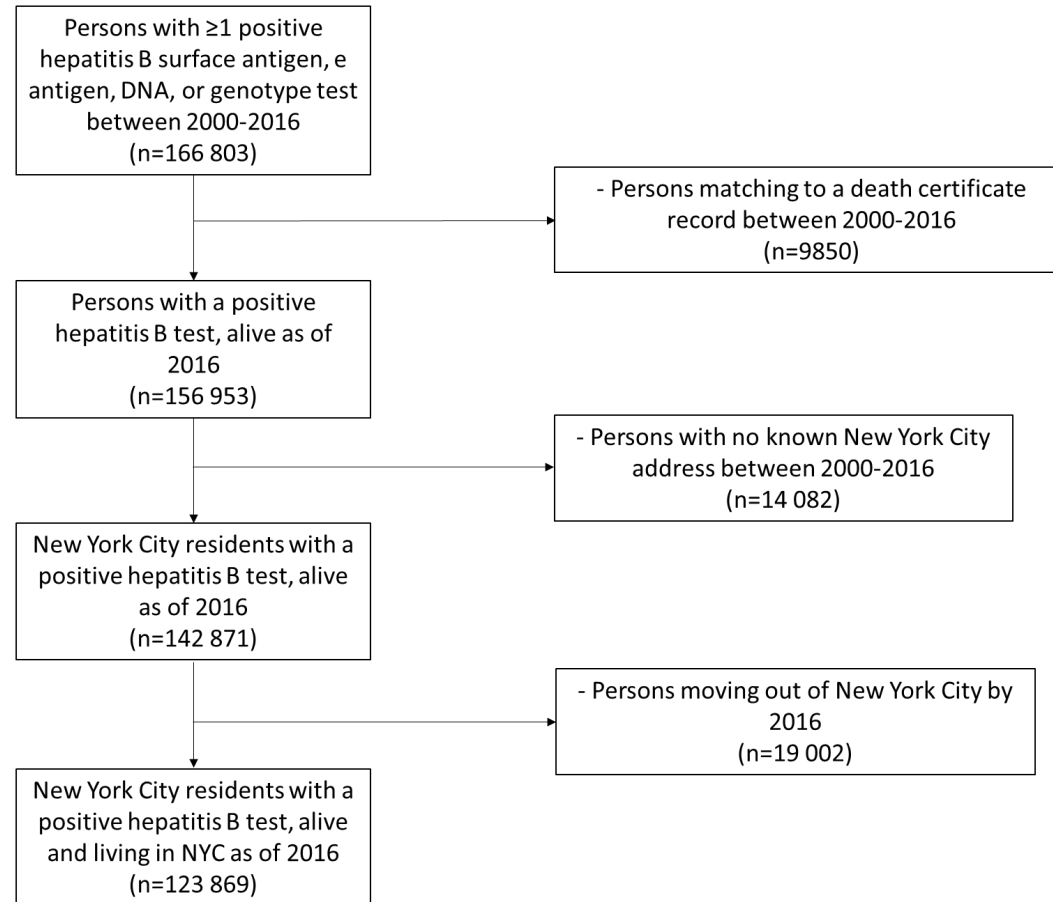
Persons with ≥1 positive hepatitis B surface antigen, e antigen, DNA, or genotype test between 2000-2016
(n=166 803)

- Persons matching to a death certificate record between 2000-2016
(n=9850)

Persons with a positive hepatitis B test, alive as of 2016
(n=156 953)

- Persons with no known New York City address between 2000-2016
(n=14 082)

New York City residents with a positive hepatitis B test, alive as of 2016
(n=142 871)

- Persons moving out of New York City by 2016
(n=19 002)

New York City residents with a positive hepatitis B test, alive and living in NYC as of 2016
(n=123 869)